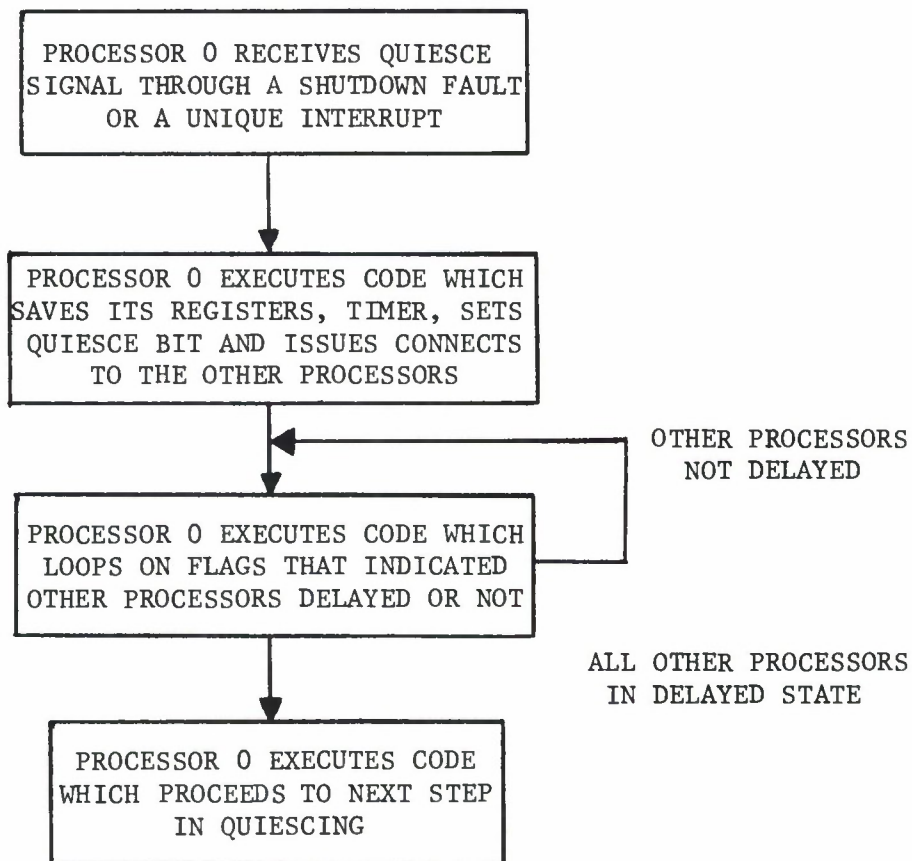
PROCESSOR 0 RECEIVES QUIESCE SIGNAL THROUGH A SHUTDOWN FAULT OR A UNIQUE INTERRUPT

PROCESSOR 0 EXECUTES CODE WHICH SAVES ITS REGISTERS, TIMER, SETS QUIESCE BIT AND ISSUES CONNECTS TO THE OTHER PROCESSORS

OTHER PROCESSORS NOT DELAYED

PROCESSOR 0 EXECUTES CODE WHICH LOOPS ON FLAGS THAT INDICATED OTHER PROCESSORS DELAYED OR NOT

ALL OTHER PROCESSORS IN DELAYED STATE

PROCESSOR 0 EXECUTES CODE WHICH PROCEEDS TO NEXT STEP IN QUIESCING